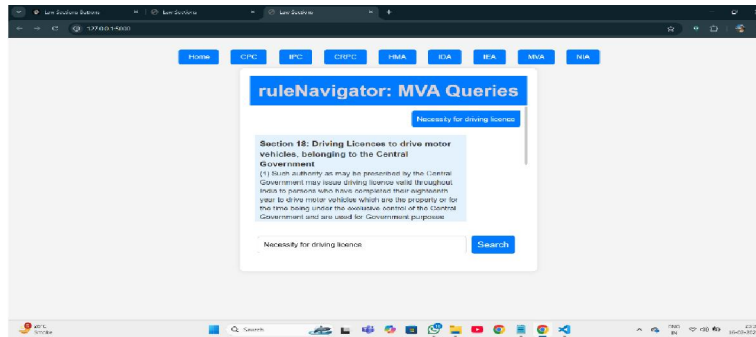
Law Sections Buttons | Law Sections | Law Sections

127.0.0.1:5000

Home CPC IPC CRPC HMA IDA IEA MVA NIA

ruleNavigator: MVA Queries

Necessity for driving licence

Section 18: Driving Licences to drive motor vehicles, belonging to the Central Government

(1) Such authority as may be prescribed by the Central Government may issue driving licence valid throughout India to persons who have completed their eighteenth year to drive motor vehicles which are the property of for the time being under the exclusive control of the Central Government and are used for Government purpose

Necessity for driving licence

Search

Search

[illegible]